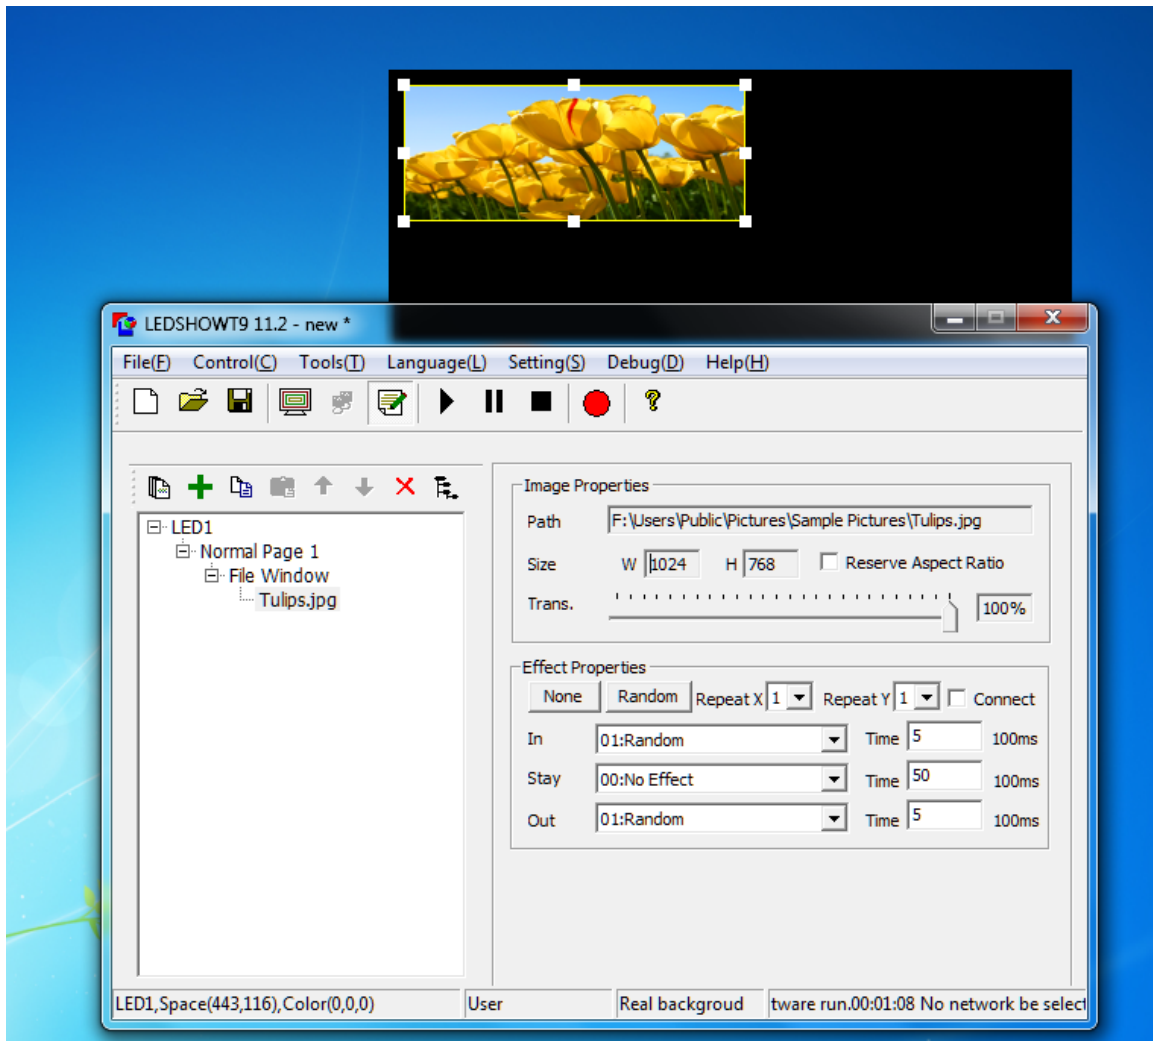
LEDSHOWT9 11.2 - new *

File(F) Control(C) Tools(T) Language(L) Setting(S) Debug(D) Help(H)

LED1
Normal Page 1
File Window
Tulips.jpg

Image Properties
Path F:\Users\Public\Pictures\Sample Pictures\Tulips.jpg
Size W 1024 H 768 Reserve Aspect Ratio
Trans. 100%

Effect Properties
None Random Repeat X 1 Repeat Y 1 Connect
In 01:Random Time 5 100ms
Stay 00:No Effect Time 50 100ms
Out 01:Random Time 5 100ms

LED1,Space(443,116),Color(0,0,0) User Real backgroud tware run.00:01:08 No network be select